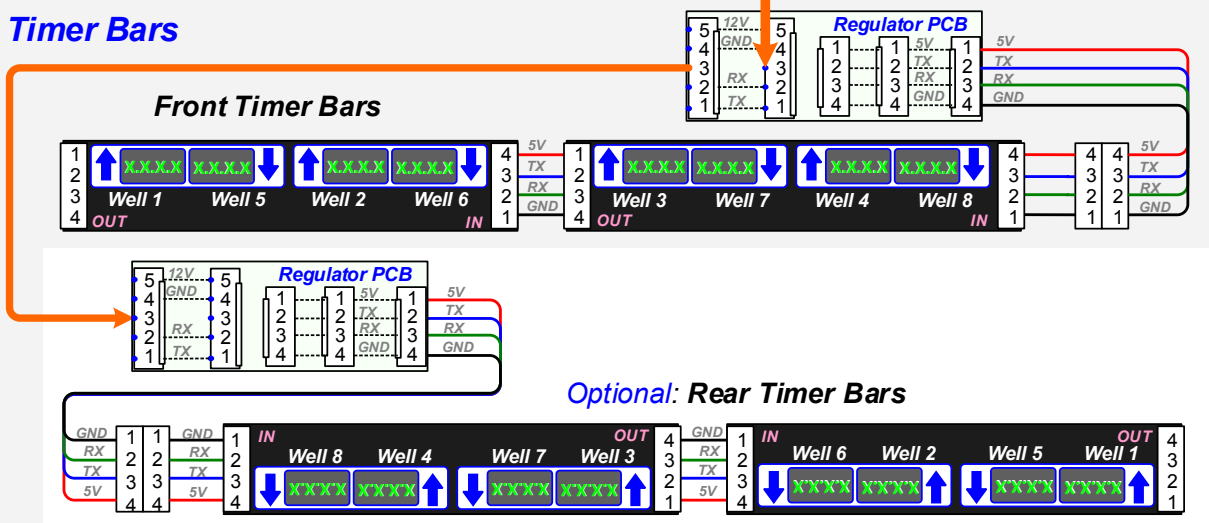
Timer Bars

5 12V 5
4 GND 4
3 3
2 RX 2
1 TX 1

Regulator PCB

1 1 5V 1 5V
2 2 TX 2 TX
3 3 RX 3 RX
4 4 GND 4 GND

Front Timer Bars

1
2
3
4
OUT

X.X.X.X X.X.X.X
Well 1 Well 5

X.X.X.X X.X.X.X
Well 2 Well 6
IN

4 5V
3 TX
2 RX
1 GND

1
2
3
4
OUT

X.X.X.X X.X.X.X
Well 3 Well 7

X.X.X.X X.X.X.X
Well 4 Well 8
IN

4
3
2
1

4 4 5V
3 3 TX
2 2 RX
1 1 GND

5 12V 5
4 GND 4
3 3
2 RX 2
1 TX 1

Regulator PCB

1 1 5V 1 5V
2 2 TX 2 TX
3 3 RX 3 RX
4 4 GND 4 GND

Optional: Rear Timer Bars

GND 1 1 GND 1
RX 2 2 RX 2
TX 3 3 TX 3
5V 4 4 5V 4
IN

Well 8 Well 4
X.X.X.X X.X.X.X

Well 7 Well 3
X.X.X.X X.X.X.X
OUT

4 GND 1
3 RX 2
2 TX 3
1 5V 4
IN

Well 6 Well 2
X.X.X.X X.X.X.X

Well 5 Well 1
X.X.X.X X.X.X.X
OUT

4
3
2
1